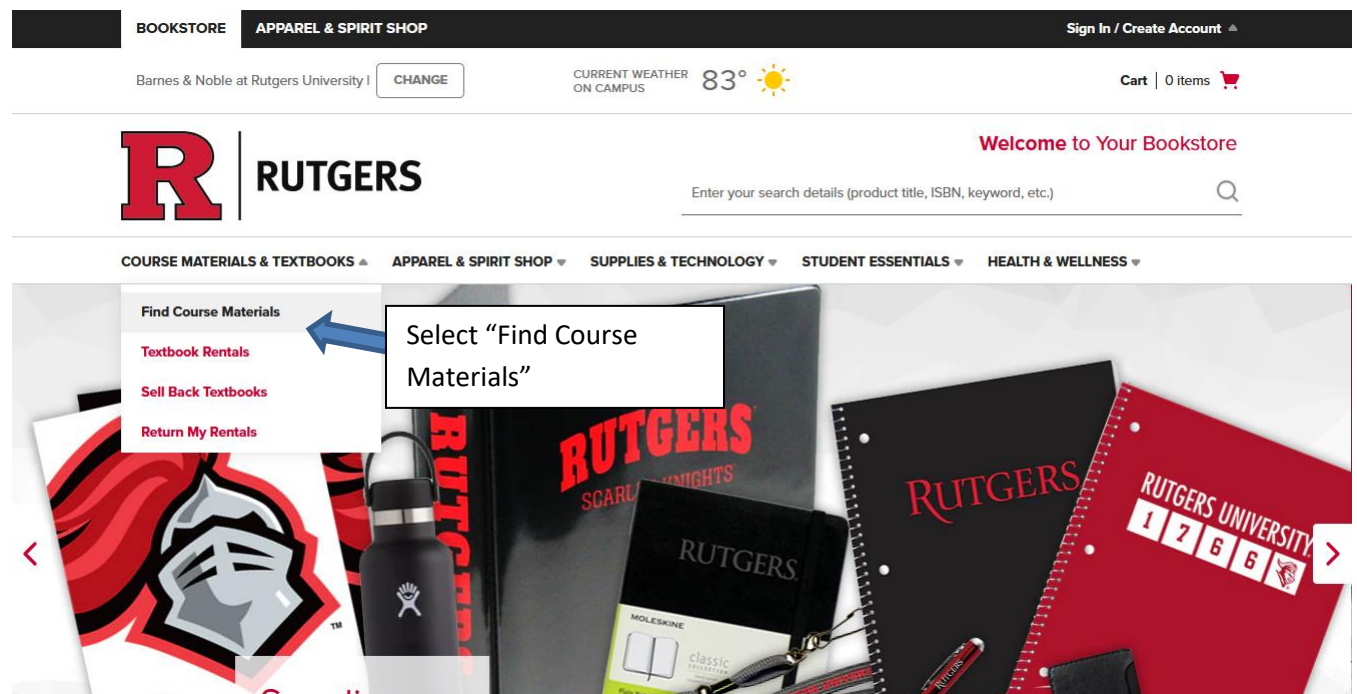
BOOKSTORE APPAREL & SPIRIT SHOP

Sign In / Create Account

Barnes & Noble at Rutgers University I CHANGE

CURRENT WEATHER ON CAMPUS 83°

Cart | 0 items

R RUTGERS

Welcome to Your Bookstore

Enter your search details (product title, ISBN, keyword, etc.)

COURSE MATERIALS & TEXTBOOKS APPAREL & SPIRIT SHOP SUPPLIES & TECHNOLOGY STUDENT ESSENTIALS HEALTH & WELLNESS

Find Course Materials

Textbook Rentals

Sell Back Textbooks

Return My Rentals

Select "Find Course Materials"

RUTGERS SCARL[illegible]NIGHTS

RUTGERS

RUTGERS

RUTGERS

RUTGERS UNIVERSITY 1 7 6 6

MOLESKINE classic

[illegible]